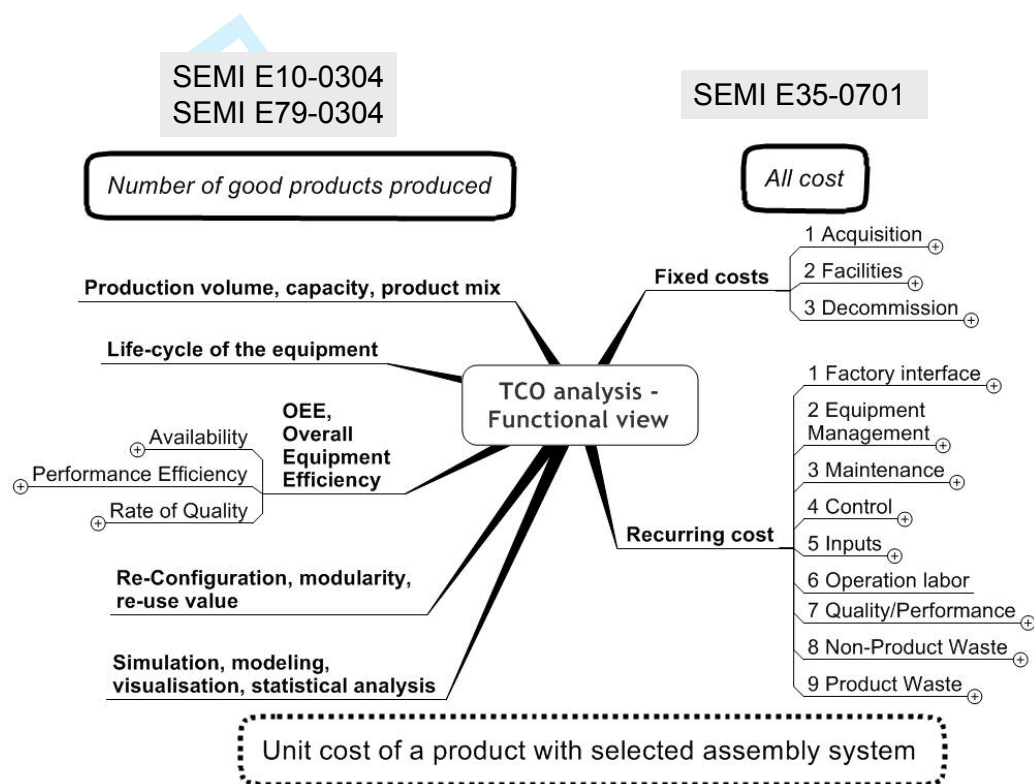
SEMI E10-0304
SEMI E79-0304

SEMI E35-0701

Number of good products produced

All cost

Production volume, capacity, product mix

Life-cycle of the equipment

OEE, Overall Equipment Efficiency

Availability

Performance Efficiency

Rate of Quality

Re-Configuration, modularity, re-use value

Simulation, modeling, visualisation, statistical analysis

TCO analysis - Functional view

Fixed costs

1 Acquisition

2 Facilities

3 Decommission

Recurring cost

1 Factory interface

2 Equipment Management

3 Maintenance

4 Control

5 Inputs

6 Operation labor

7 Quality/Performance

8 Non-Product Waste

9 Product Waste

Unit cost of a product with selected assembly system